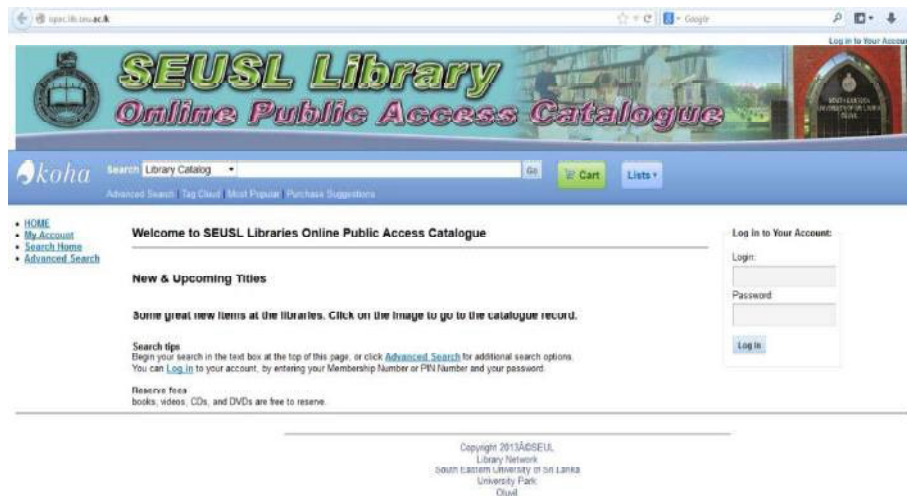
opac.lib.seu.ac.lk

Google

Log in to Your Accoun

SEUSL Library
Online Public Access Catalogue

koha

Search Library Catalog Go Cart Lists

Advanced Search Tag Cloud Most Popular Purchase Suggestions

- HOME
- My Account
- Search Home
- Advanced Search

Welcome to SEUSL Libraries Online Public Access Catalogue

New & Upcoming Titles

Some great new items at the libraries. Click on the image to go to the catalogue record.

Search tips
Begin your search in the text box at the top of this page, or click Advanced Search for additional search options.
You can Log in to your account, by entering your Membership Number or PIN Number and your password.

Reserve fees
books, videos, CDs, and DVDs are free to reserve.

Log in to Your Account:

Login:

Password

Log in

Copyright 2013Â©SEUSL
Library Network
South Eastern University of Sri Lanka
University Park
Oluvil